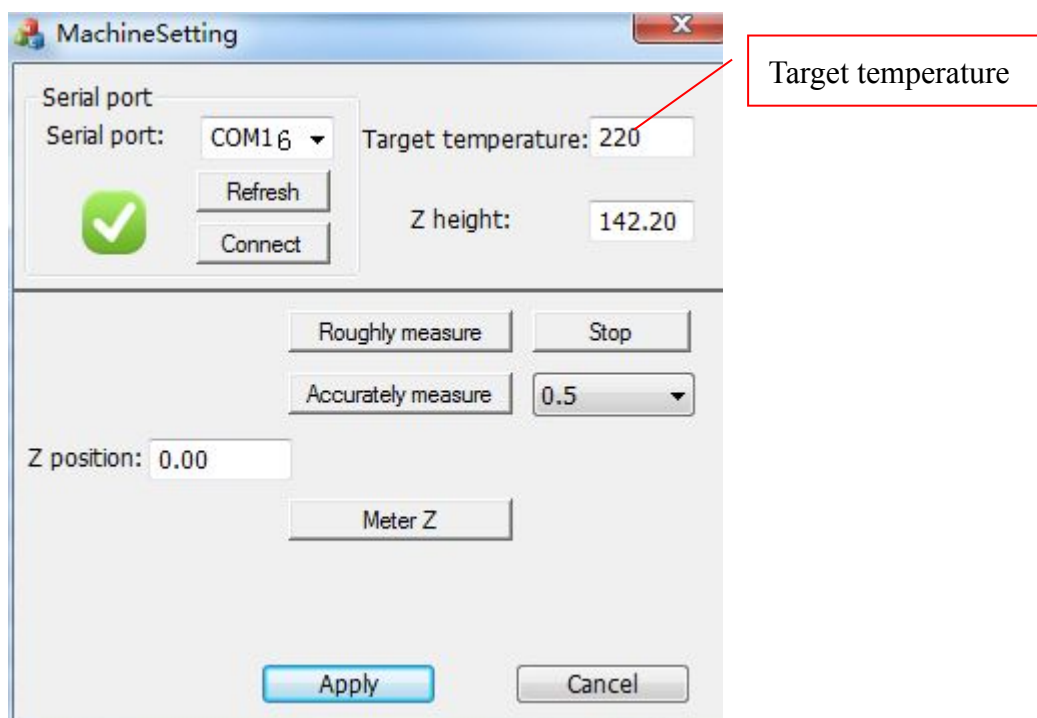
MachineSetting

Target temperature

Serial port
Serial port: COM16
Refresh
Connect

Target temperature: 220

Z height: 142.20

Roughly measure
Stop
Accurately measure
0.5

Z position: 0.00

Meter Z

Apply
Cancel